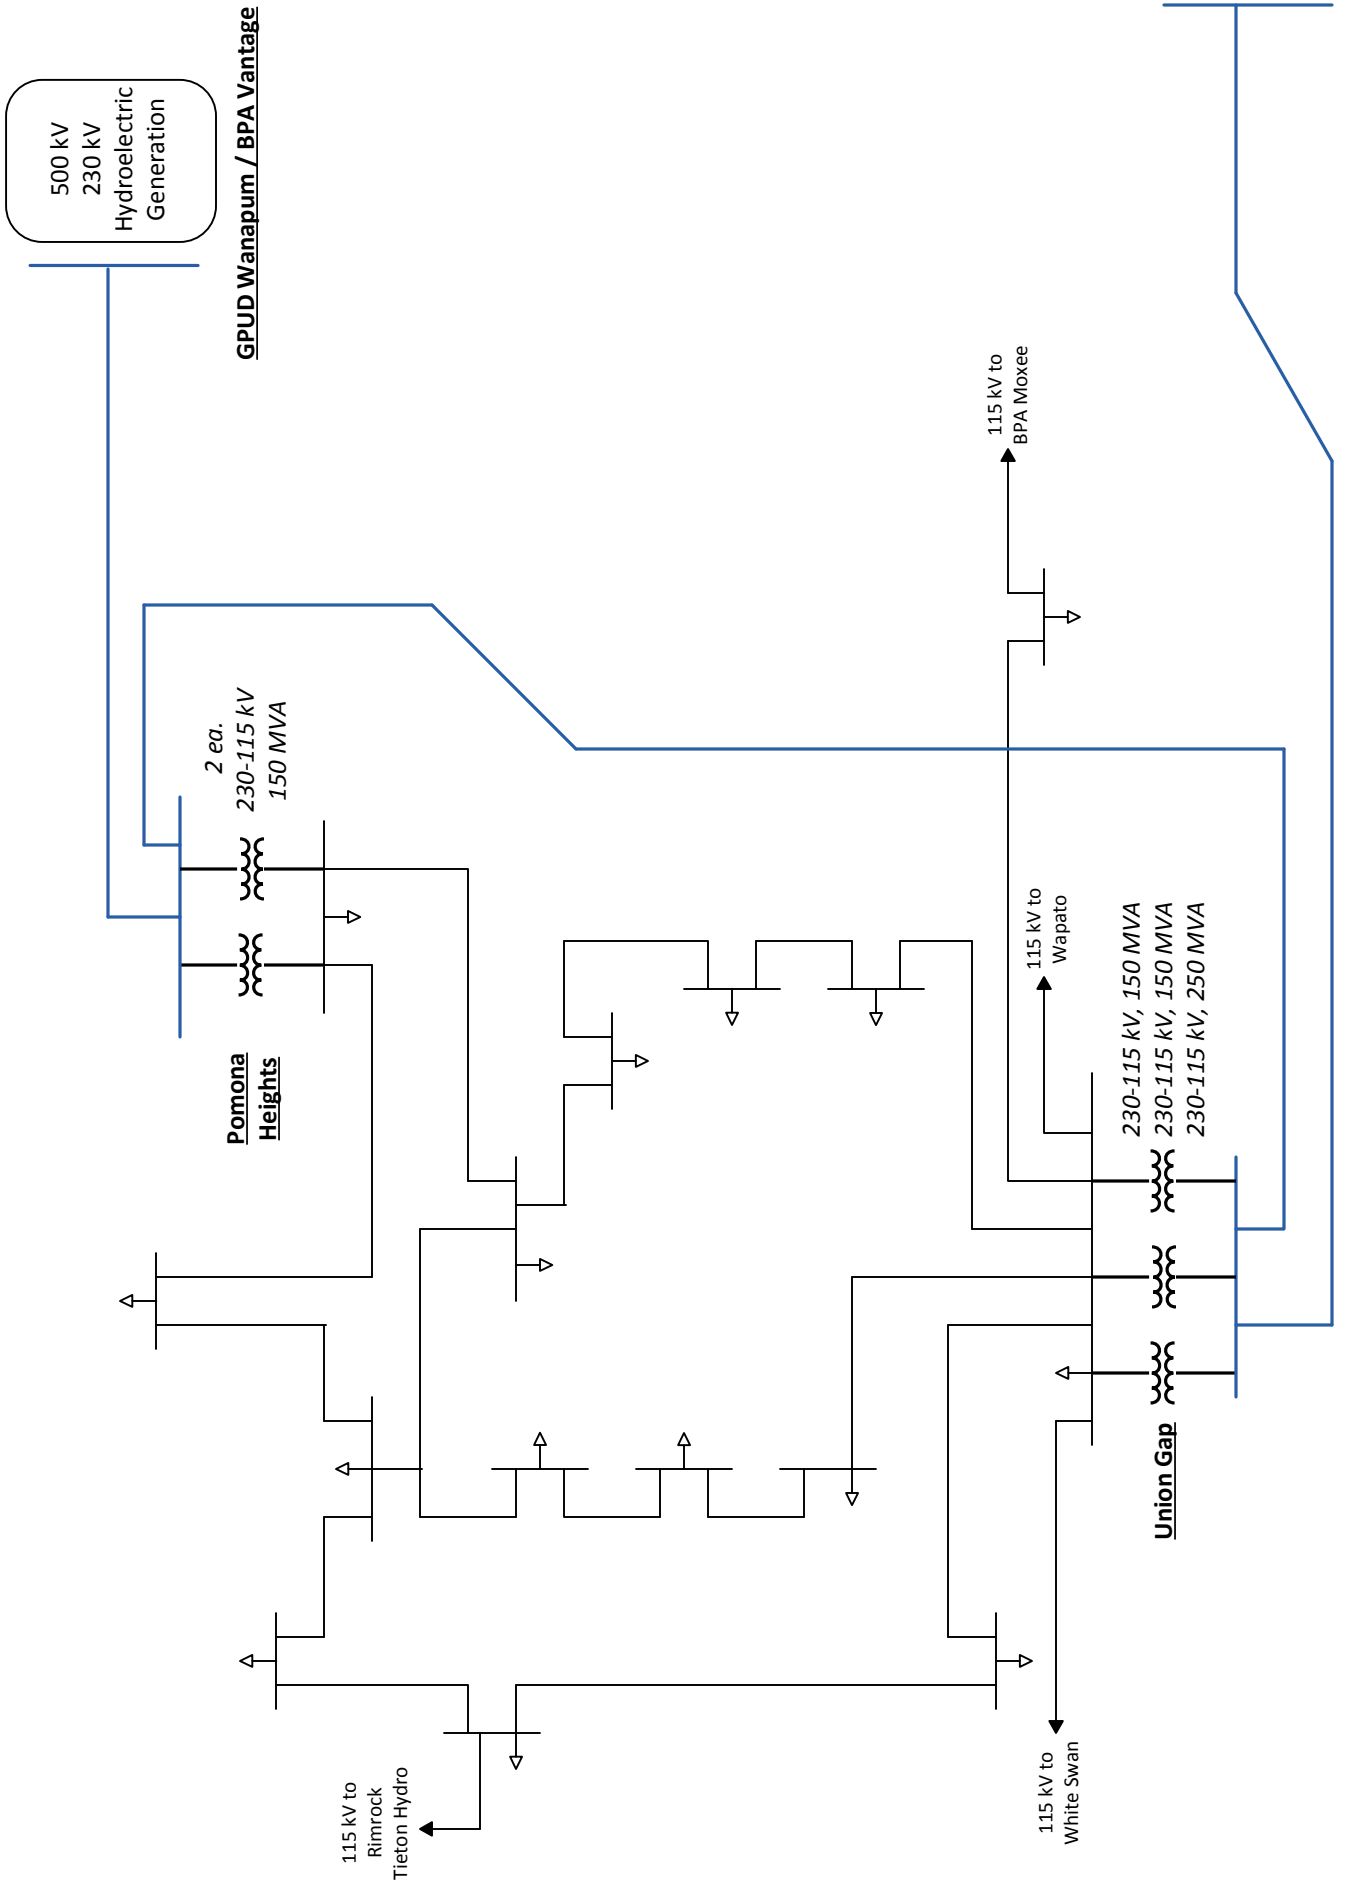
500 kV
230 kV
Hydroelectric
Generation

GPUD Wanapum / BPA Vantage

115 kV to
BPA Moxee

2 ea.
230-115 kV
150 MVA

115 kV to
Wapato

230-115 kV, 150 MVA
230-115 kV, 150 MVA
230-115 kV, 250 MVA

Pomona
Heights

Union Gap

115 kV to
Rimrock
Tieton Hydro

115 kV to
White Swan